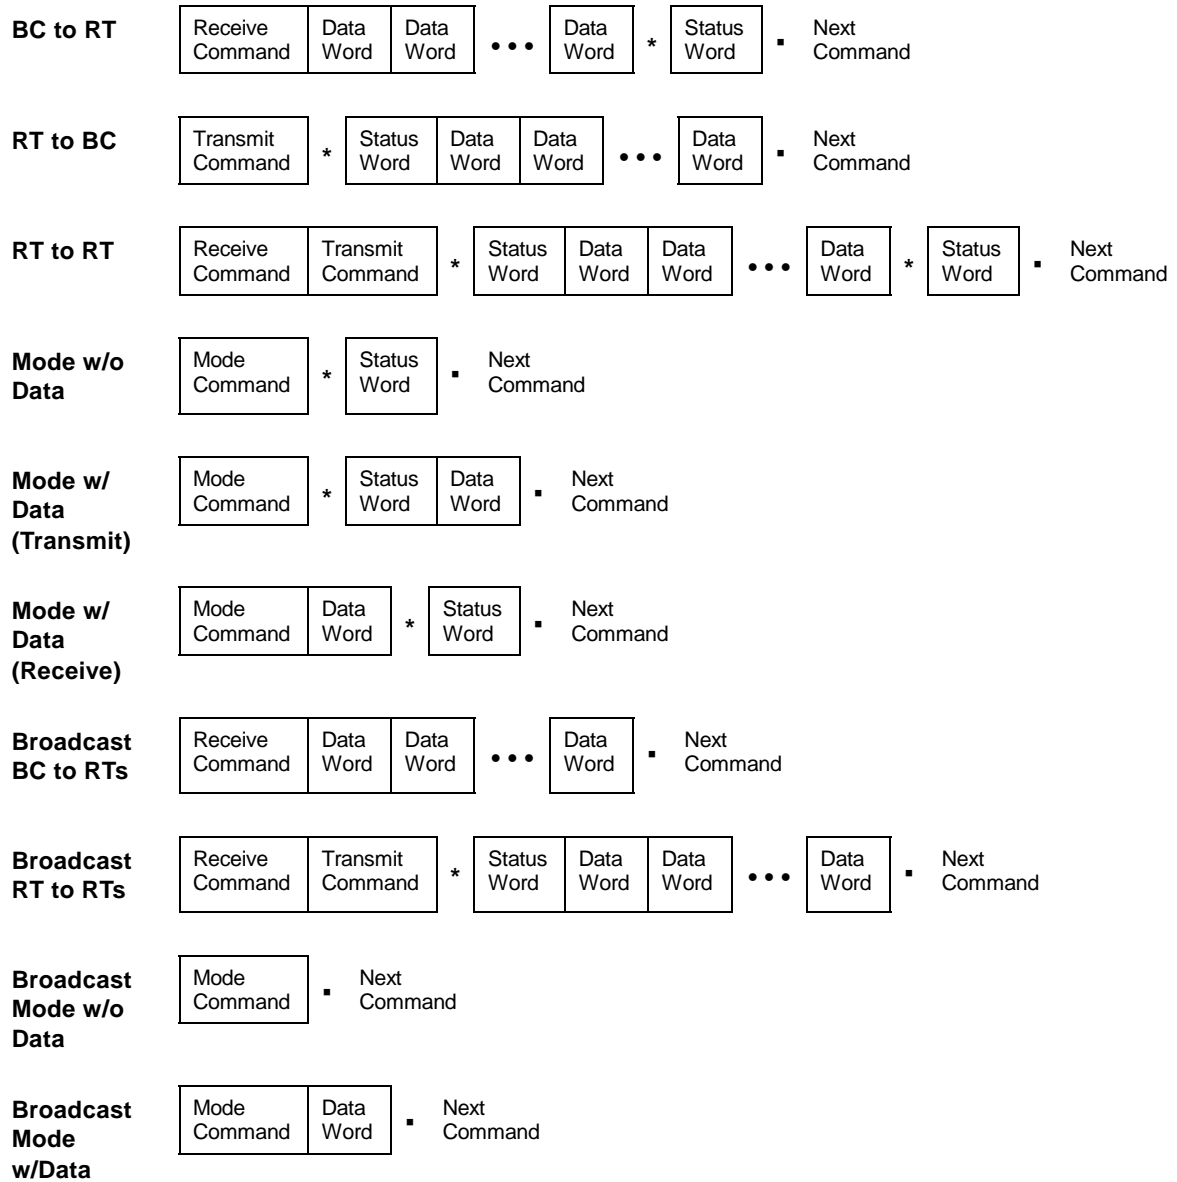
**BC to RT** Receive Command | Data Word | Data Word • • • Data Word * Status Word ▪ Next Command

**RT to BC** Transmit Command * Status Word | Data Word | Data Word • • • Data Word ▪ Next Command

**RT to RT** Receive Command | Transmit Command * Status Word | Data Word | Data Word • • • Data Word * Status Word ▪ Next Command

**Mode w/o Data** Mode Command * Status Word ▪ Next Command

**Mode w/ Data (Transmit)** Mode Command * Status Word | Data Word ▪ Next Command

**Mode w/ Data (Receive)** Mode Command | Data Word * Status Word ▪ Next Command

**Broadcast BC to RTs** Receive Command | Data Word | Data Word • • • Data Word ▪ Next Command

**Broadcast RT to RTs** Receive Command | Transmit Command * Status Word | Data Word | Data Word • • • Data Word ▪ Next Command

**Broadcast Mode w/o Data** Mode Command ▪ Next Command

**Broadcast Mode w/Data** Mode Command | Data Word ▪ Next Command